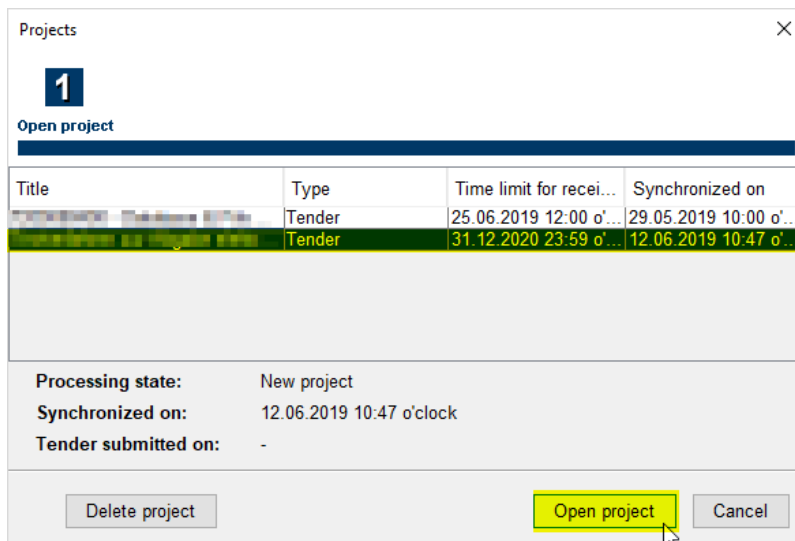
Projects

1

Open project

| Title | Type | Time limit for recei... | Synchronized on |
|---|---|---|---|
| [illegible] | Tender | 25.06.2019 12:00 o'... | 29.05.2019 10:00 o'... |
| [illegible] | Tender | 31.12.2020 23:59 o'... | 12.06.2019 10:47 o'... |

Processing state: New project
Synchronized on: 12.06.2019 10:47 o'clock
Tender submitted on: -

Delete project

Open project

Cancel